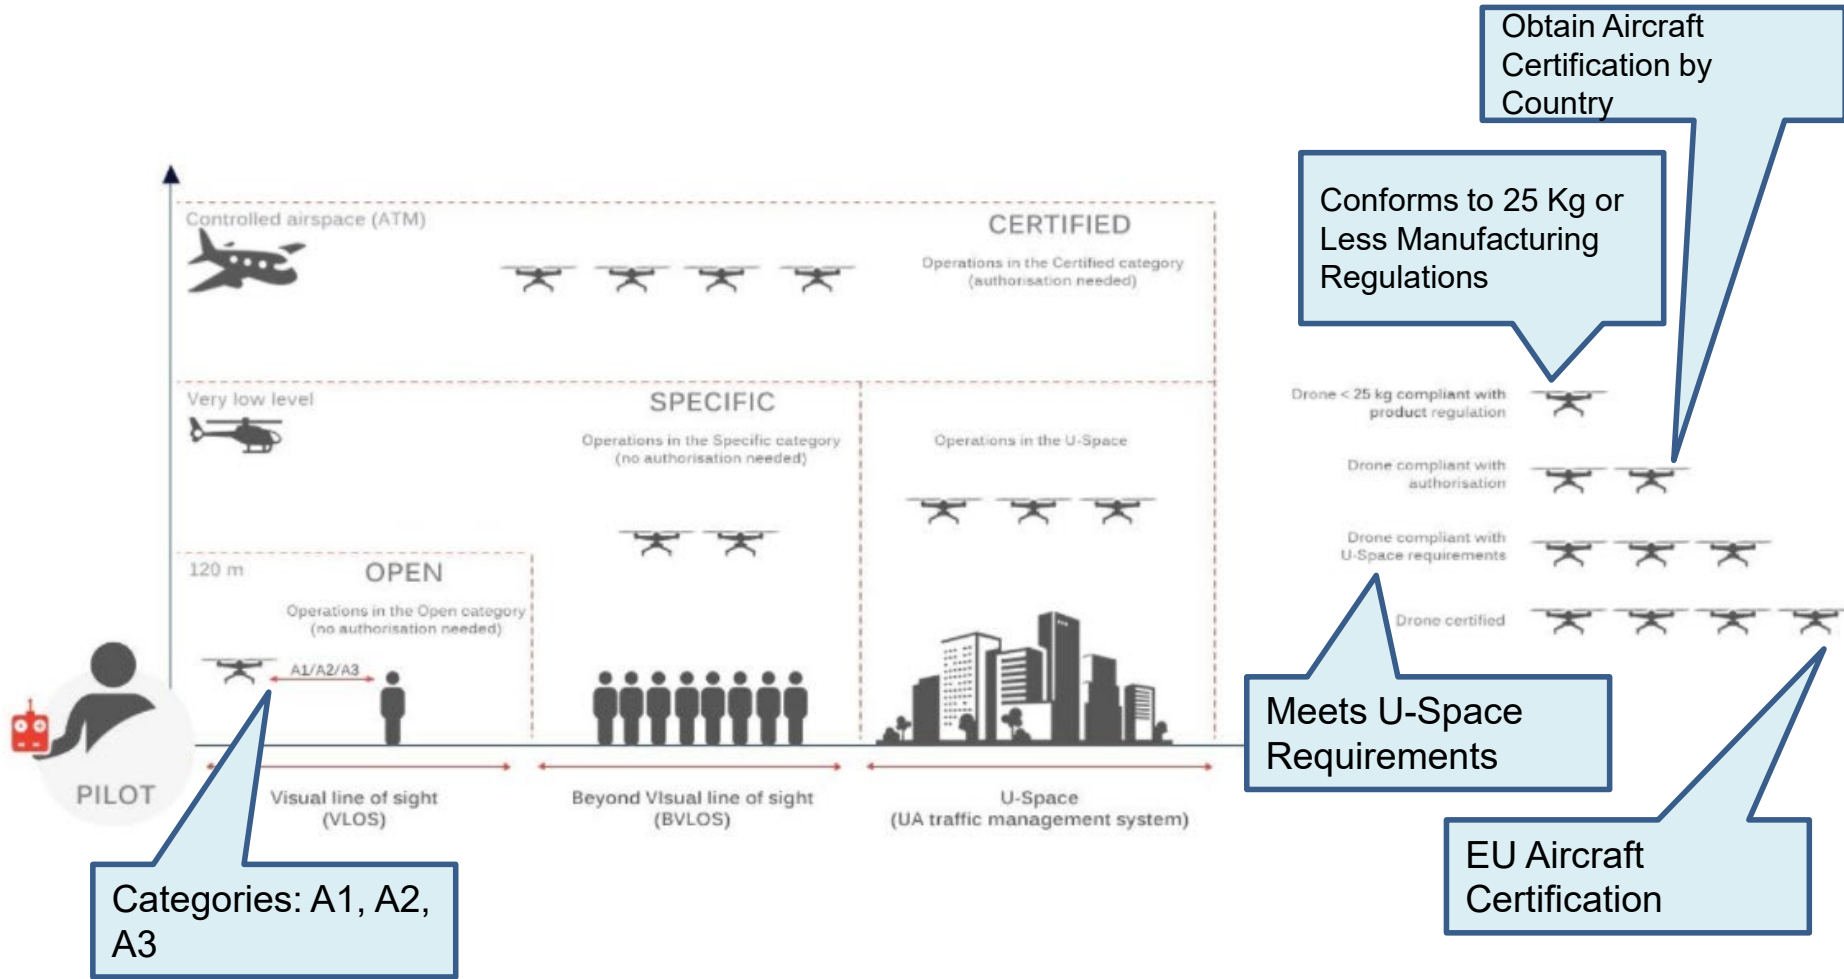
Obtain Aircraft Certification by Country

Conforms to 25 Kg or Less Manufacturing Regulations

Controlled airspace (ATM)

CERTIFIED

Operations in the Certified category (authorisation needed)

Very low level

SPECIFIC

Operations in the Specific category (no authorisation needed)

Operations in the U-Space

120 m

OPEN

Operations in the Open category (no authorisation needed)

A1/A2/A3

PILOT

Visual line of sight (VLOS)

Beyond Visual line of sight (BVLOS)

U-Space (UA traffic management system)

Drone < 25 kg compliant with product regulation

Drone compliant with authorisation

Drone compliant with U-Space requirements

Drone certified

Meets U-Space Requirements

EU Aircraft Certification

Categories: A1, A2, A3